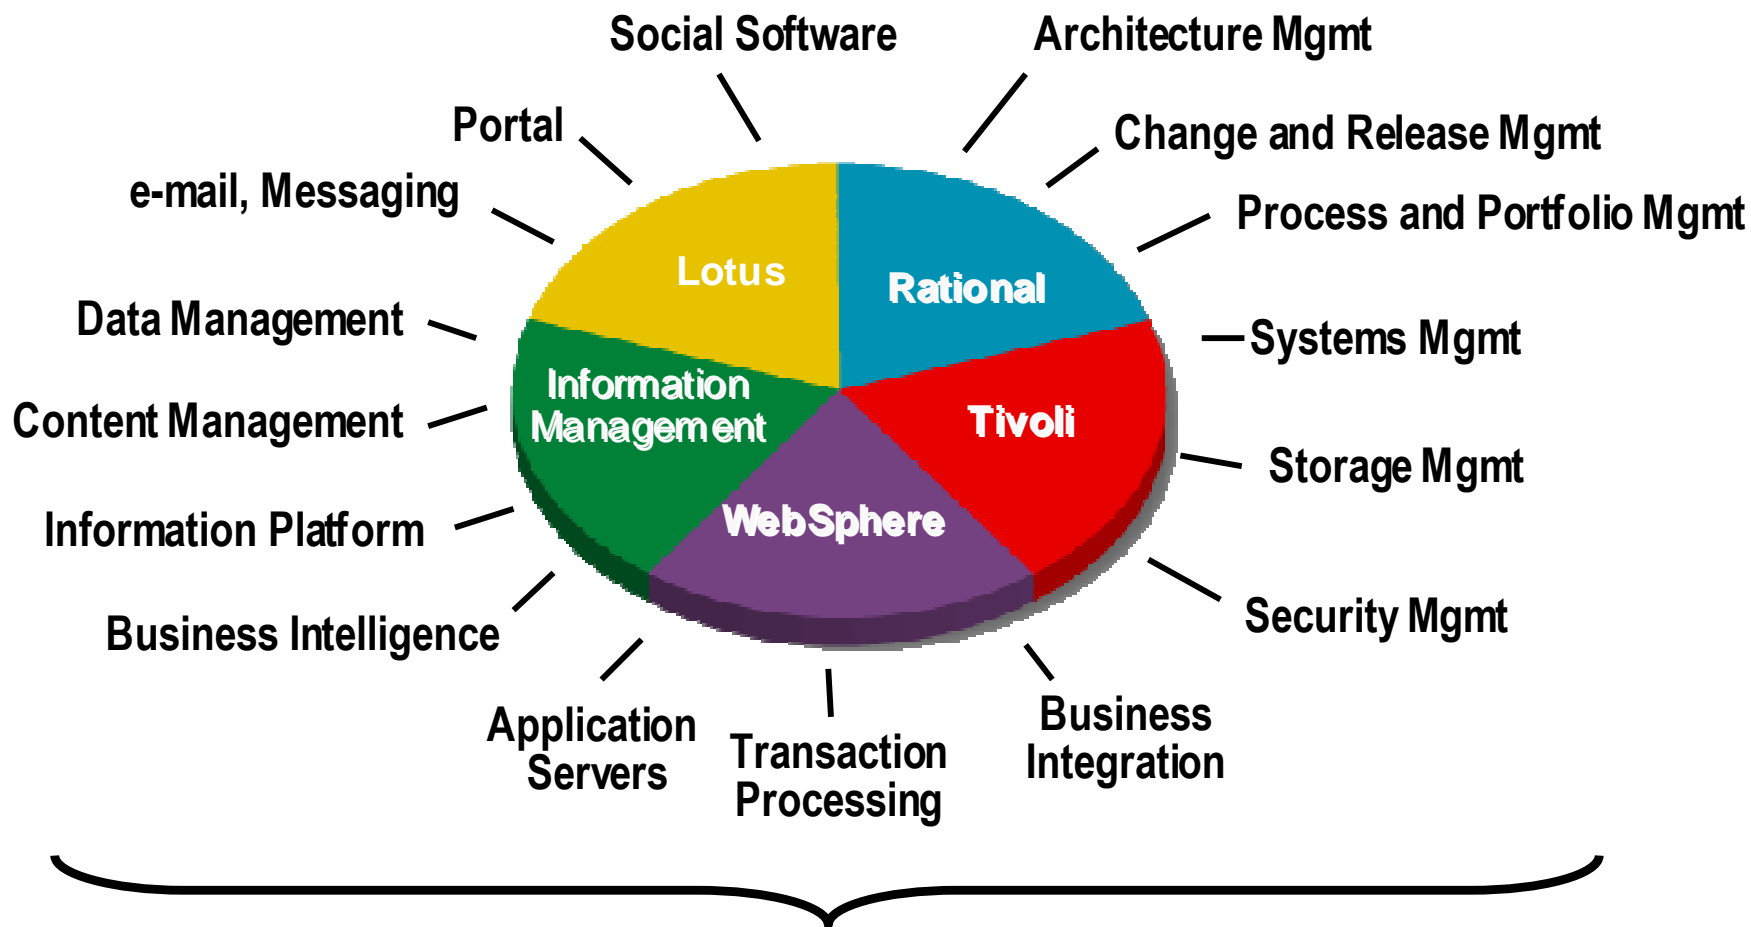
Social Software

Architecture Mgmt

Portal

Change and Release Mgmt

e-mail, Messaging

Process and Portfolio Mgmt

Lotus

Rational

Data Management

Systems Mgmt

Information Management

Tivoli

Content Management

Storage Mgmt

Information Platform

WebSphere

Business Intelligence

Security Mgmt

Application Servers

Transaction Processing

Business Integration